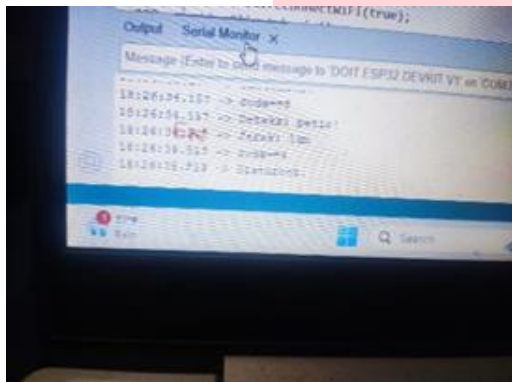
connectWiFi(true);

Output Serial Monitor ×

Message (Enter to send message to 'DOIT ESP32 DEVKIT V1' on 'COM

18:26:34.157 -> Dudeeed
18:26:34.157 -> Detekai petir!
18:26:3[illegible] -> Jarak: 1km
18:26:38.515 -> Dudeeed
18:26:38.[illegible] -> Disturbed.

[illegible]
Rain

Search